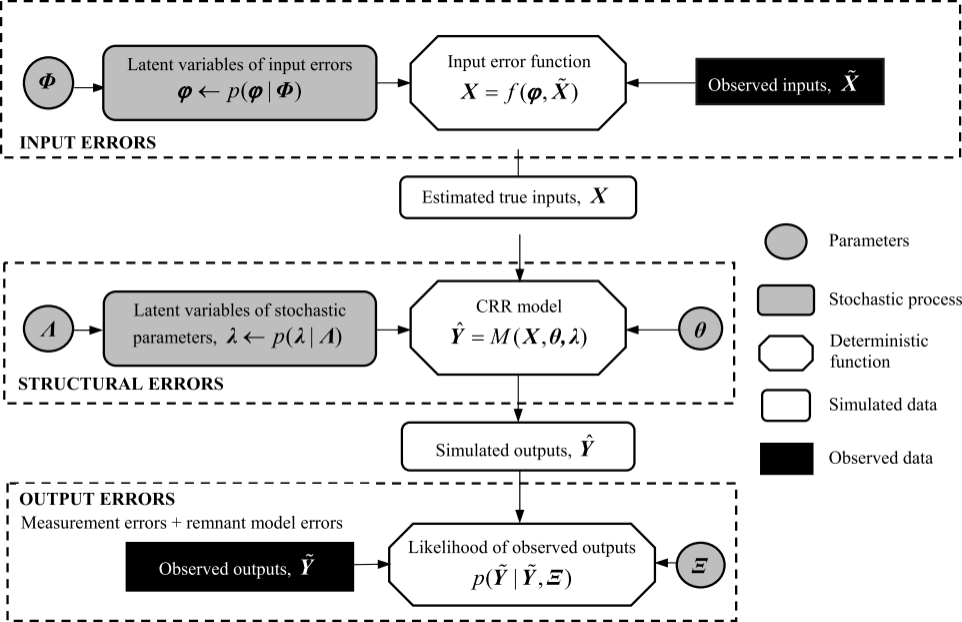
$\boldsymbol{\Phi}$

Latent variables of input errors
$\boldsymbol{\varphi} \leftarrow p(\boldsymbol{\varphi} \mid \boldsymbol{\Phi})$

Input error function
$\boldsymbol{X} = f(\boldsymbol{\varphi}, \tilde{\boldsymbol{X}})$

Observed inputs, $\tilde{\boldsymbol{X}}$

INPUT ERRORS

Estimated true inputs, $\boldsymbol{X}$

Parameters

Stochastic process

Deterministic function

Simulated data

Observed data

$\boldsymbol{\Lambda}$

Latent variables of stochastic parameters, $\boldsymbol{\lambda} \leftarrow p(\boldsymbol{\lambda} \mid \boldsymbol{\Lambda})$

CRR model
$\hat{\boldsymbol{Y}} = M(\boldsymbol{X}, \boldsymbol{\theta}, \boldsymbol{\lambda})$

$\boldsymbol{\theta}$

STRUCTURAL ERRORS

Simulated outputs, $\hat{\boldsymbol{Y}}$

OUTPUT ERRORS
Measurement errors + remnant model errors

Observed outputs, $\tilde{\boldsymbol{Y}}$

Likelihood of observed outputs
$p(\tilde{\boldsymbol{Y}} \mid \tilde{\boldsymbol{Y}}, \boldsymbol{\Xi})$

$\boldsymbol{\Xi}$